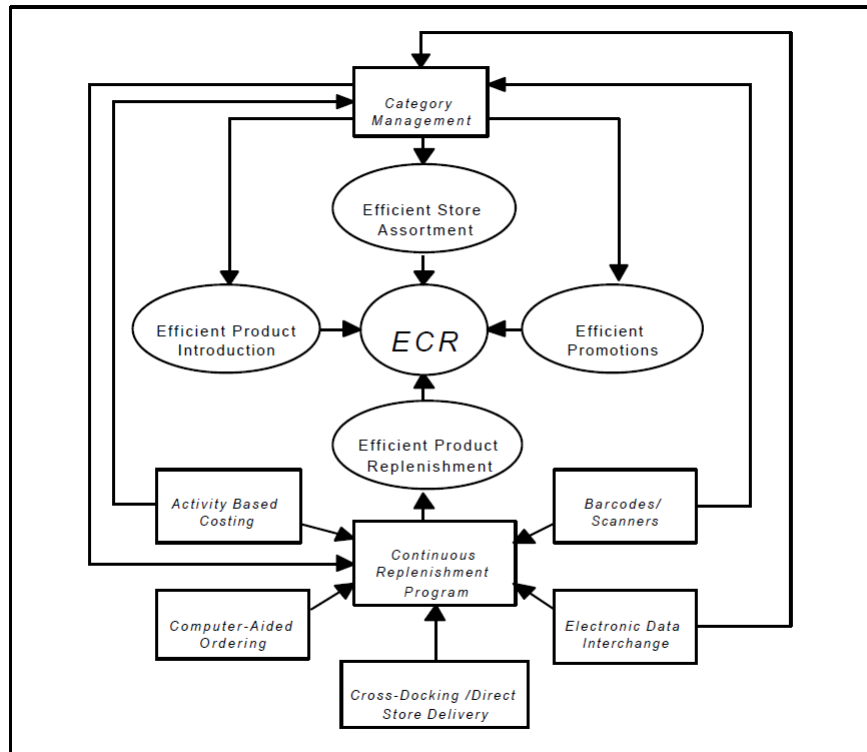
Category Management

Efficient Store Assortment

Efficient Product Introduction

ECR

Efficient Promotions

Efficient Product Replenishment

Activity Based Costing

Barcodes/ Scanners

Continuous Replenishment Program

Computer-Aided Ordering

Electronic Data Interchange

Cross-Docking /Direct Store Delivery